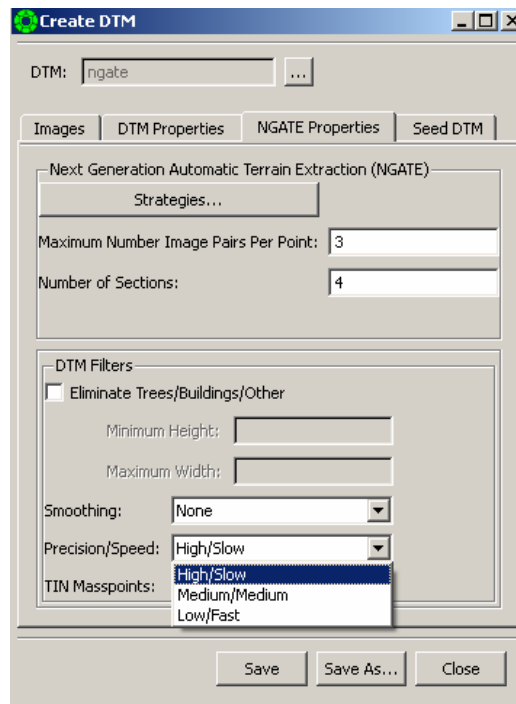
Create DTM

DTM: ngate ...

Images | DTM Properties | NGATE Properties | Seed DTM

Next Generation Automatic Terrain Extraction (NGATE)

Strategies...

Maximum Number Image Pairs Per Point: 3

Number of Sections: 4

DTM Filters

Eliminate Trees/Buildings/Other

Minimum Height:

Maximum Width:

Smoothing: None

Precision/Speed: High/Slow

TIN Masspoints:

High/Slow
Medium/Medium
Low/Fast

Save | Save As... | Close